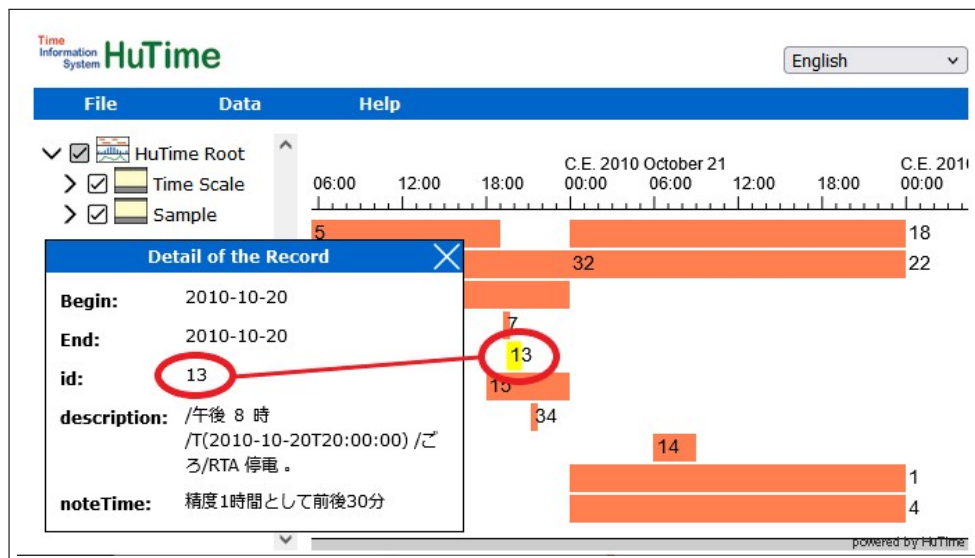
Time Information System HuTime

English

File Data Help

HuTime Root
Time Scale
Sample

C.E. 2010 October 21
C.E. 201
06:00 12:00 18:00 00:00 06:00 12:00 18:00 00:00

5
18
32
22
7
13
15
34
14
1
4

Detail of the Record

Begin: 2010-10-20

End: 2010-10-20

id: 13

description: /午後 8 時 /T(2010-10-20T20:00:00) /ごろ/RTA 停電 。

noteTime: 精度1時間として前後30分

powered by HuTime